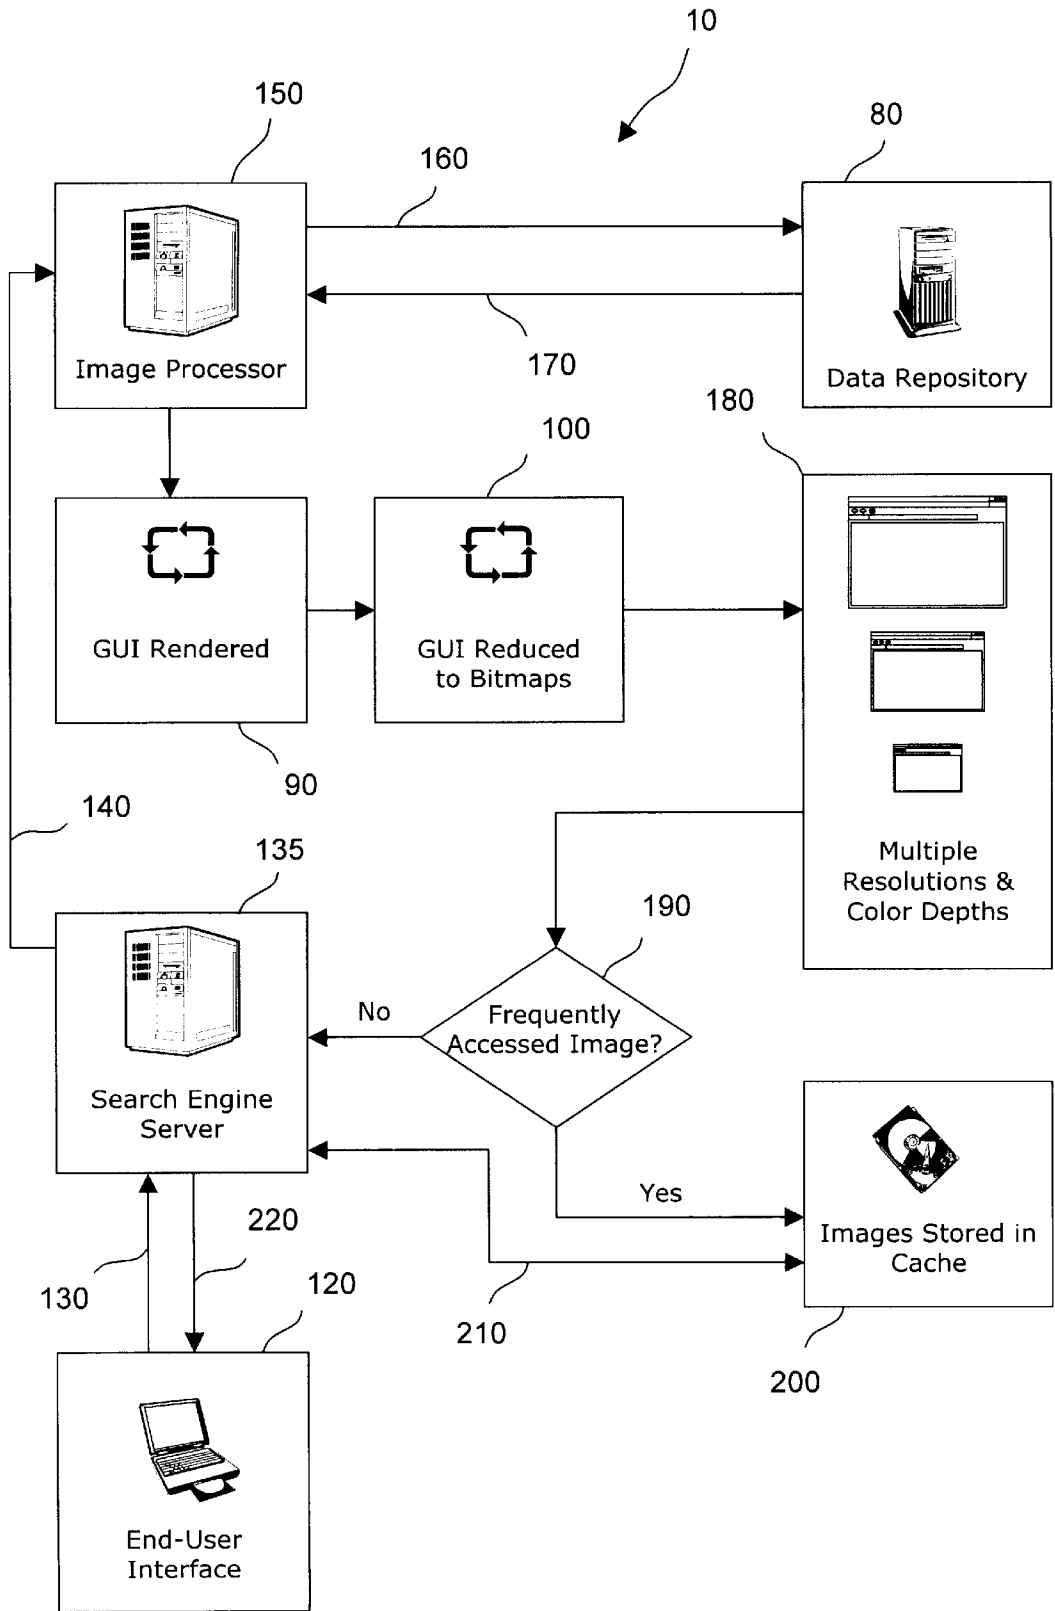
10

150

160

80

Image Processor

170

Data Repository

180

100

GUI Rendered

GUI Reduced to Bitmaps

90

140

135

Multiple Resolutions & Color Depths

190

No

Frequently Accessed Image?

Search Engine Server

Yes

220

Images Stored in Cache

130

120

210

200

End-User Interface